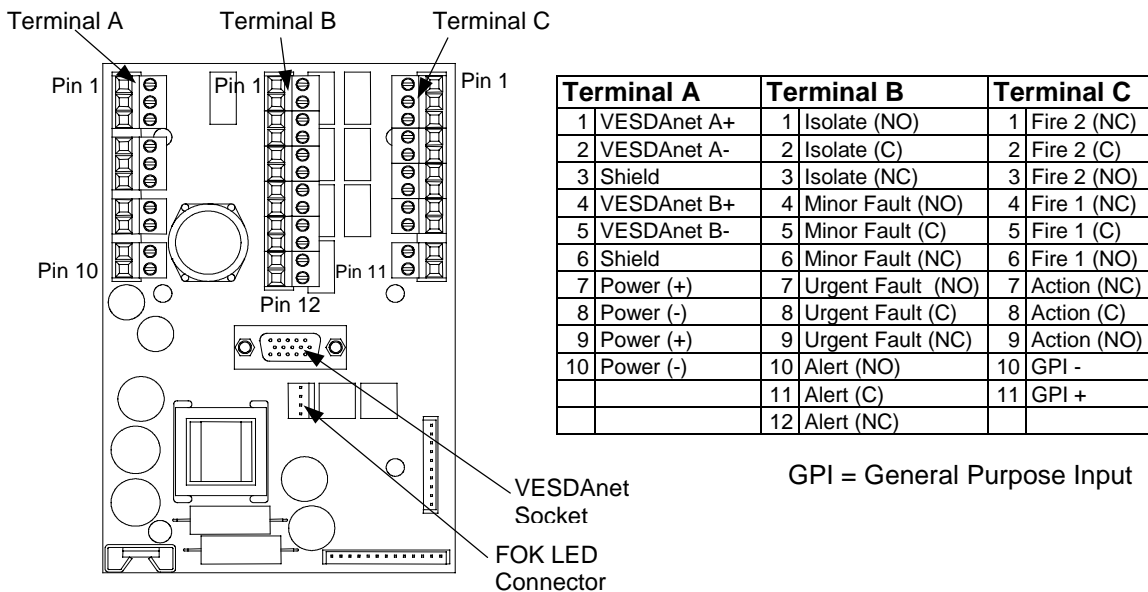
Terminal A
Terminal B
Terminal C
Pin 1
Pin 1
Pin 1
Pin 10
Pin 11
Pin 12
VESDAnet Socket
FOK LED Connector

| Terminal A | | Terminal B | | Terminal C | |
|---|---|---|---|---|---|
| 1 | VESDAnet A+ | 1 | Isolate (NO) | 1 | Fire 2 (NC) |
| 2 | VESDAnet A- | 2 | Isolate (C) | 2 | Fire 2 (C) |
| 3 | Shield | 3 | Isolate (NC) | 3 | Fire 2 (NO) |
| 4 | VESDAnet B+ | 4 | Minor Fault (NO) | 4 | Fire 1 (NC) |
| 5 | VESDAnet B- | 5 | Minor Fault (C) | 5 | Fire 1 (C) |
| 6 | Shield | 6 | Minor Fault (NC) | 6 | Fire 1 (NO) |
| 7 | Power (+) | 7 | Urgent Fault (NO) | 7 | Action (NC) |
| 8 | Power (-) | 8 | Urgent Fault (C) | 8 | Action (C) |
| 9 | Power (+) | 9 | Urgent Fault (NC) | 9 | Action (NO) |
| 10 | Power (-) | 10 | Alert (NO) | 10 | GPI - |
| | | 11 | Alert (C) | 11 | GPI + |
| | | 12 | Alert (NC) | | |

GPI = General Purpose Input